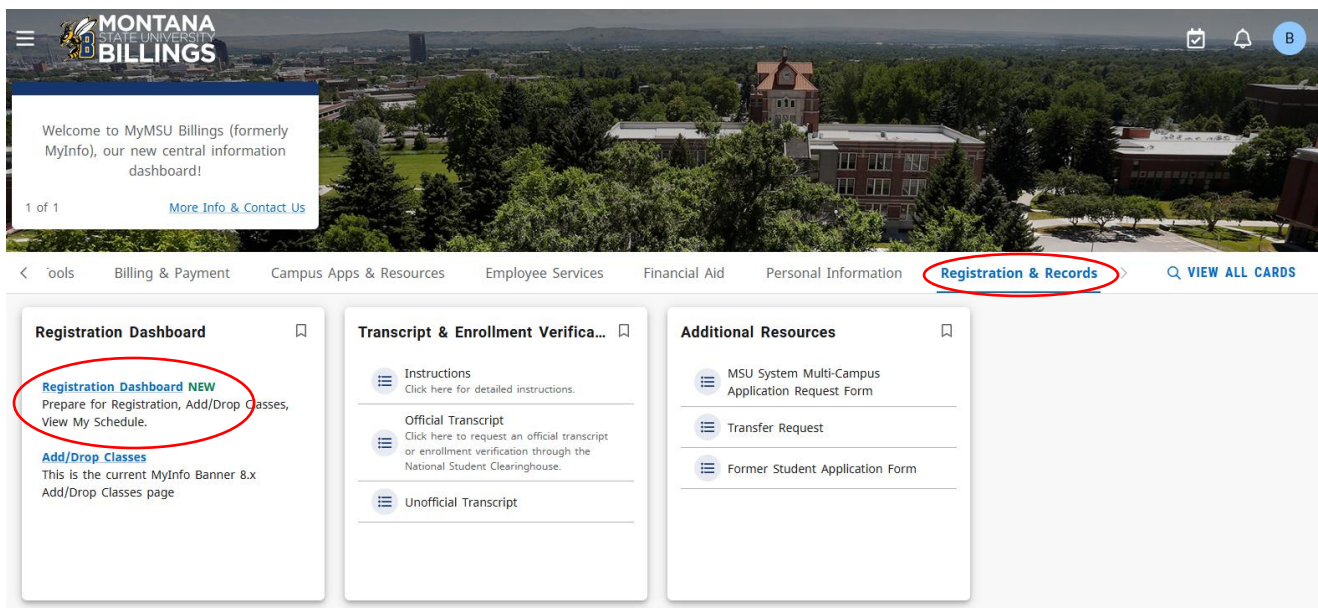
MONTANA STATE UNIVERSITY BILLINGS

B

Welcome to MyMSU Billings (formerly MyInfo), our new central information dashboard!

1 of 1

More Info & Contact Us

'ools Billing & Payment Campus Apps & Resources Employee Services Financial Aid Personal Information Registration & Records

VIEW ALL CARDS

Registration Dashboard

Registration Dashboard NEW
Prepare for Registration, Add/Drop Classes, View My Schedule.

Add/Drop Classes
This is the current MyInfo Banner 8.x Add/Drop Classes page

Transcript & Enrollment Verifica...

Instructions
Click here for detailed instructions.

Official Transcript
Click here to request an official transcript or enrollment verification through the National Student Clearinghouse.

Unofficial Transcript

Additional Resources

MSU System Multi-Campus Application Request Form

Transfer Request

Former Student Application Form